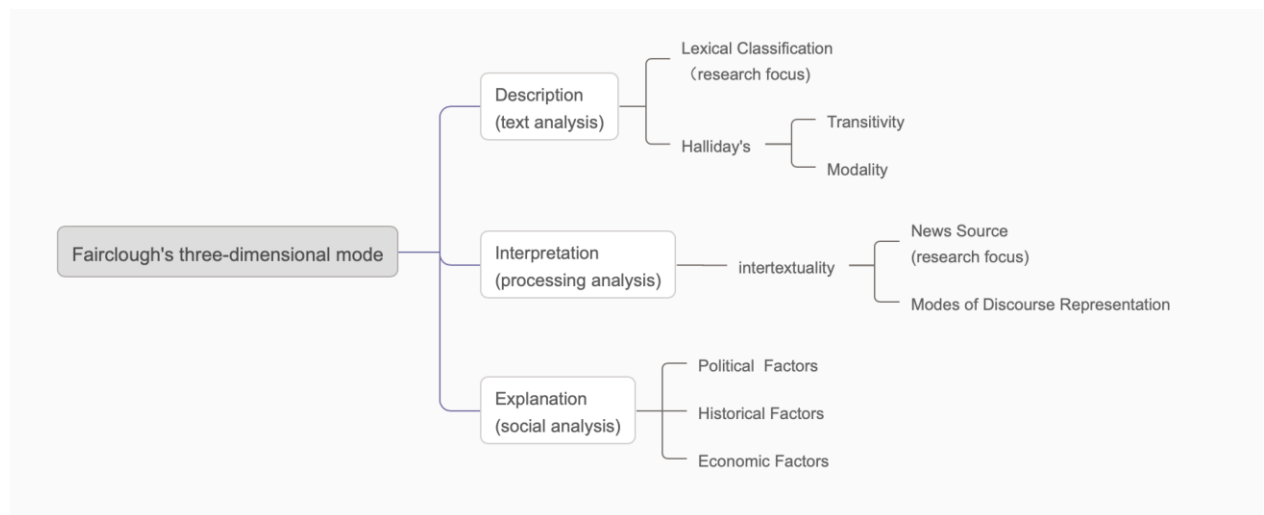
Fairclough's three-dimensional mode

Description
(text analysis)

Lexical Classification
（research focus)

Halliday's

Transitivity

Modality

Interpretation
(processing analysis)

intertextuality

News Source
(research focus)

Modes of Discourse Representation

Explanation
(social analysis)

Political Factors

Historical Factors

Economic Factors